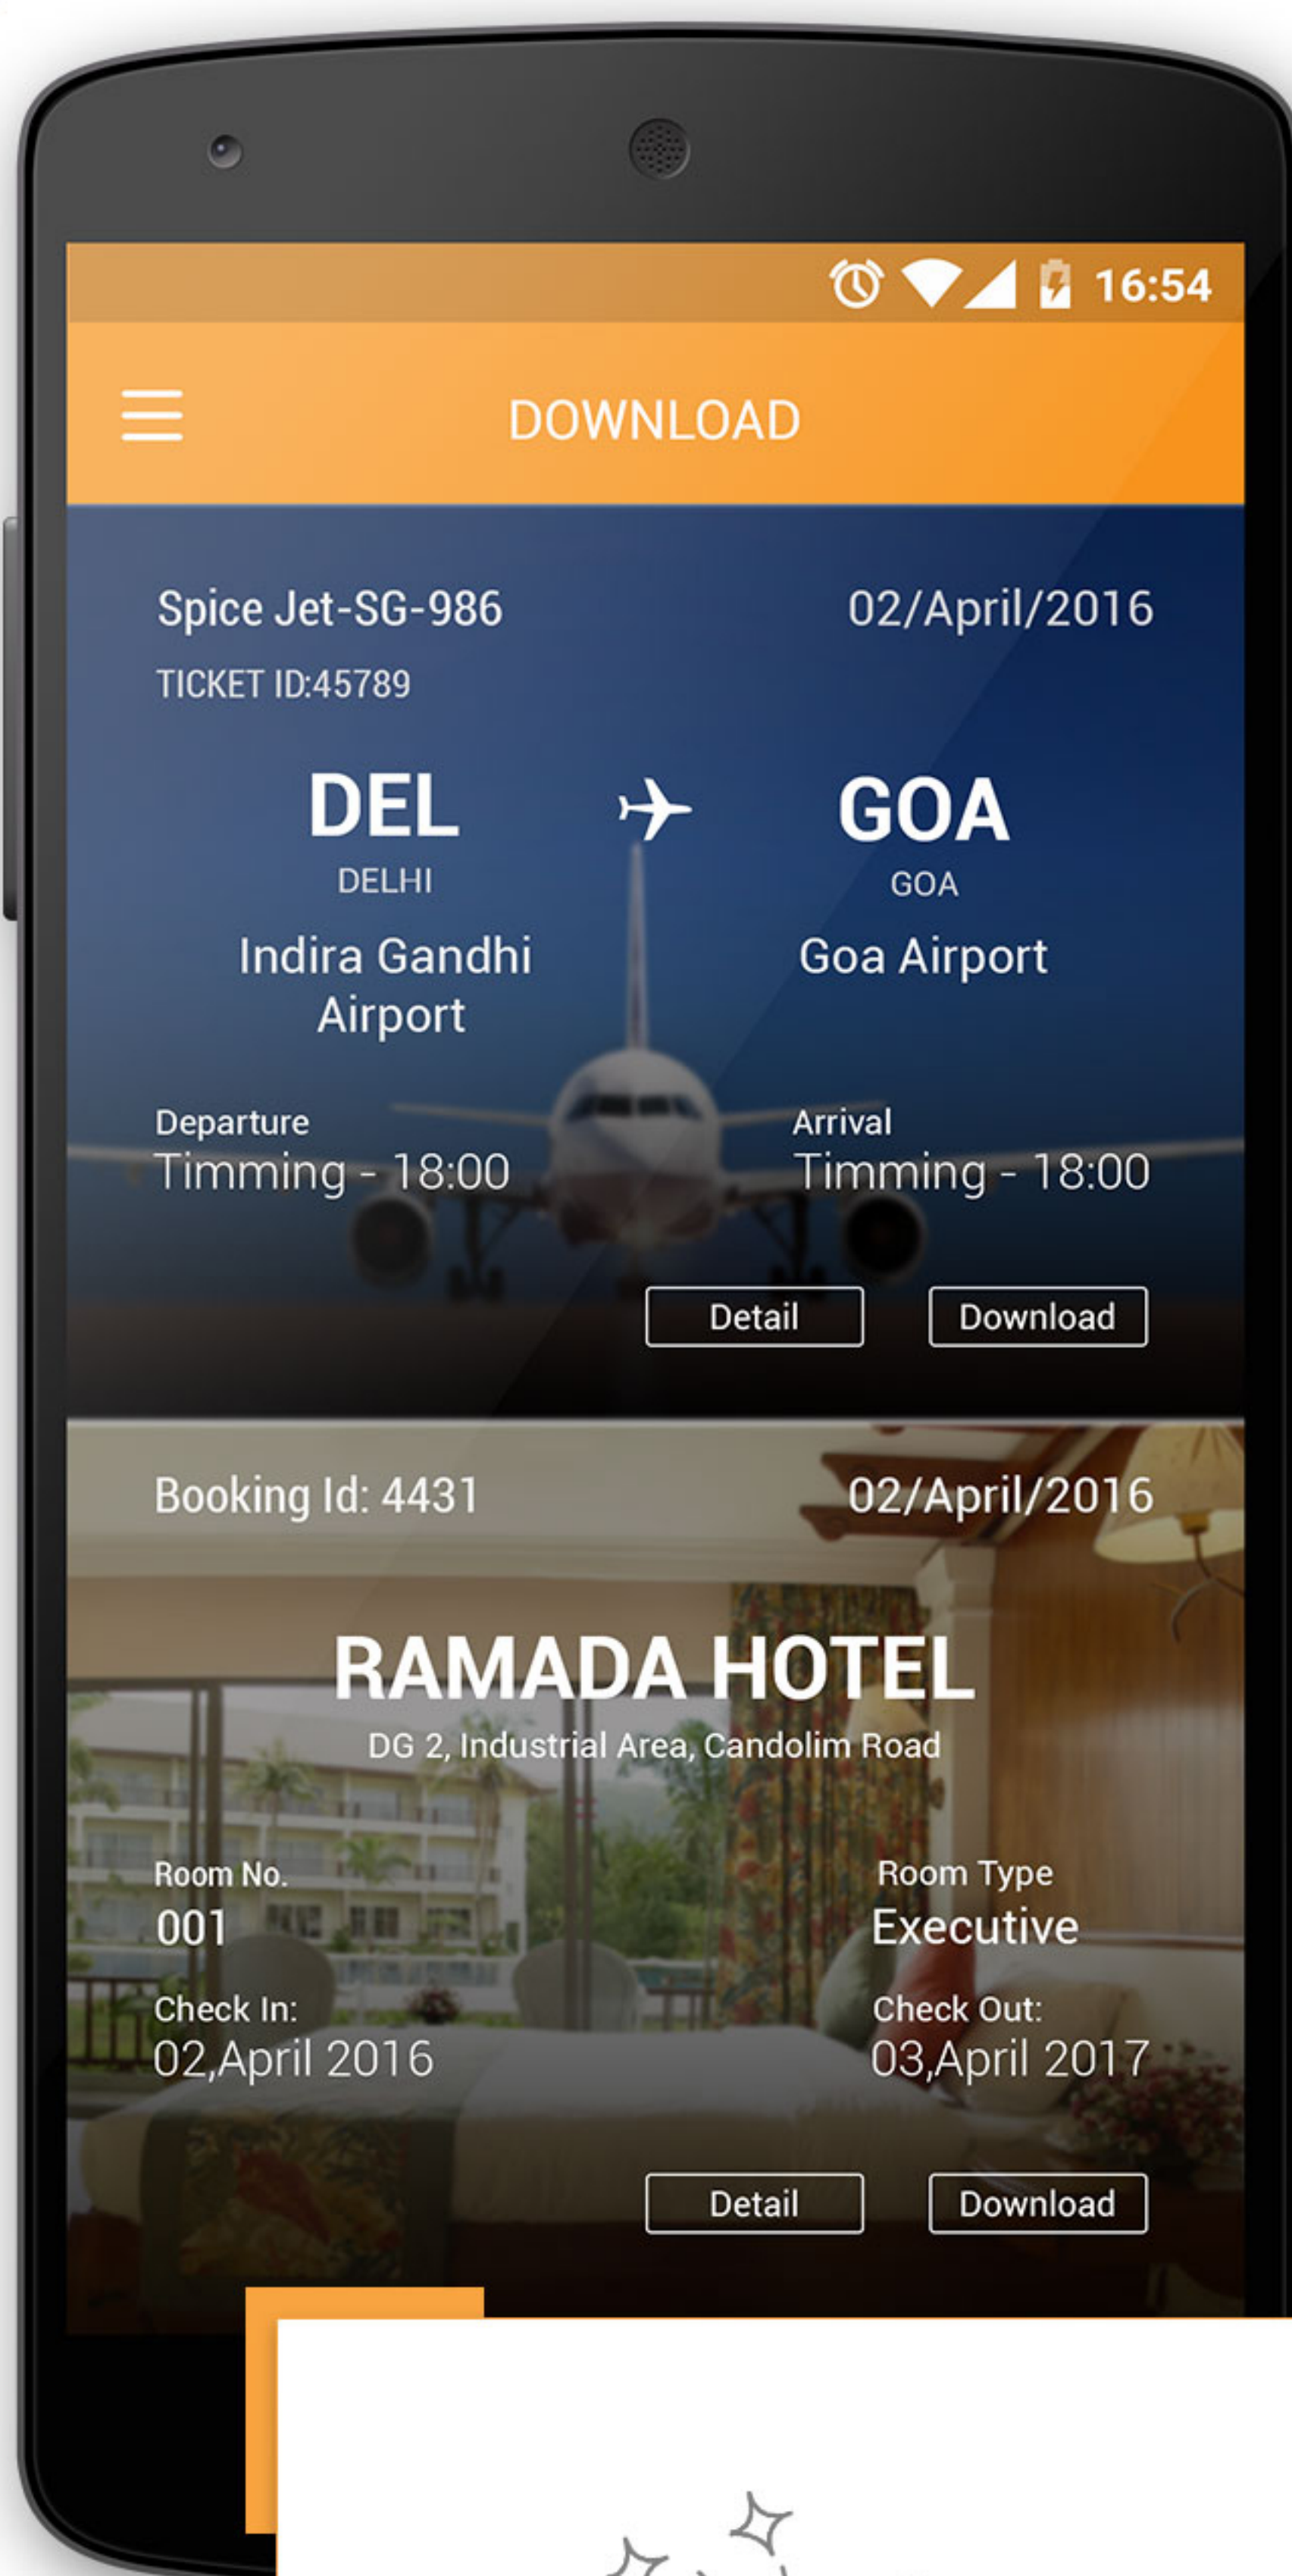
16:54

DOWNLOAD

Spice Jet-SG-986
02/April/2016
TICKET ID:45789

DEL
DELHI
Indira Gandhi Airport

GOA
GOA
Goa Airport

Departure
Timming - 18:00

Arrival
Timming - 18:00

Detail
Download

Booking Id: 4431
02/April/2016

RAMADA HOTEL
DG 2, Industrial Area, Candolim Road

Room No.
001

Room Type
Executive

Check In:
02,April 2016

Check Out:
03,April 2017

Detail
Download